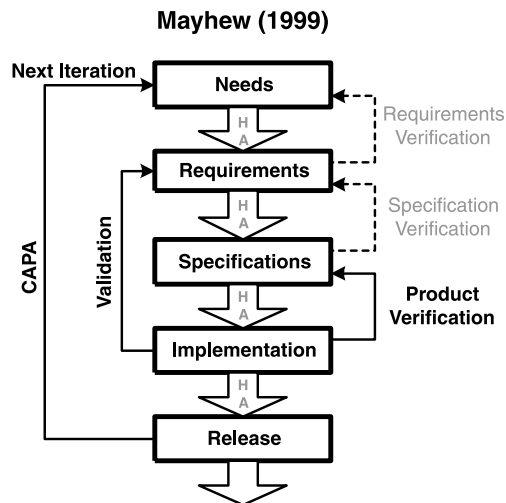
Mayhew (1999)

Next Iteration

Needs

H
A

Requirements Verification

Requirements

H
A

Specification Verification

Validation

CAPA

Specifications

H
A

Product Verification

Implementation

H
A

Release